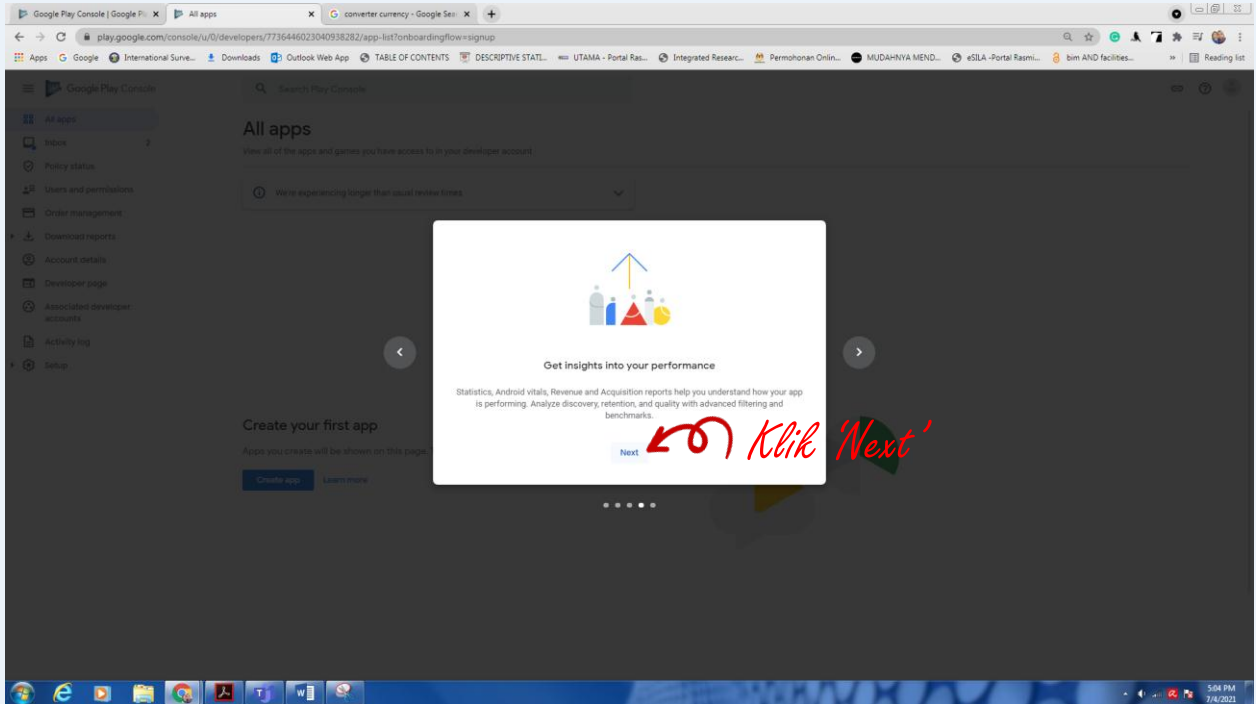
Google Play Console | Google Pl
All apps
converter currency - Google Sea

play.google.com/console/u/0/developers/7736446023040938282/app-list?onboardingflow=signup

Apps Google International Surve... Downloads Outlook Web App TABLE OF CONTENTS DESCRIPTIVE STATI... UTAMA - Portal Ras... Integrated Researc... Permohonan Onlin... MUDAHNYA MEND... eSILA -Portal Rasmi... bim AND facilities... Reading list

Google Play Console

Search Play Console

All apps
Inbox 3
Policy status
Users and permissions
Order management
Download reports
Account details
Developer page
Associated developer accounts
Activity log
Setup

All apps

View all of the apps and games you have access to in your developer account

We're experiencing longer than usual review times

Create your first app

Apps you create will be shown on this page

Create app Learn more

Get insights into your performance

Statistics, Android vitals, Revenue and Acquisition reports help you understand how your app is performing. Analyze discovery, retention, and quality with advanced filtering and benchmarks.

Next

Klik 'Next'

5:04 PM
7/4/2021